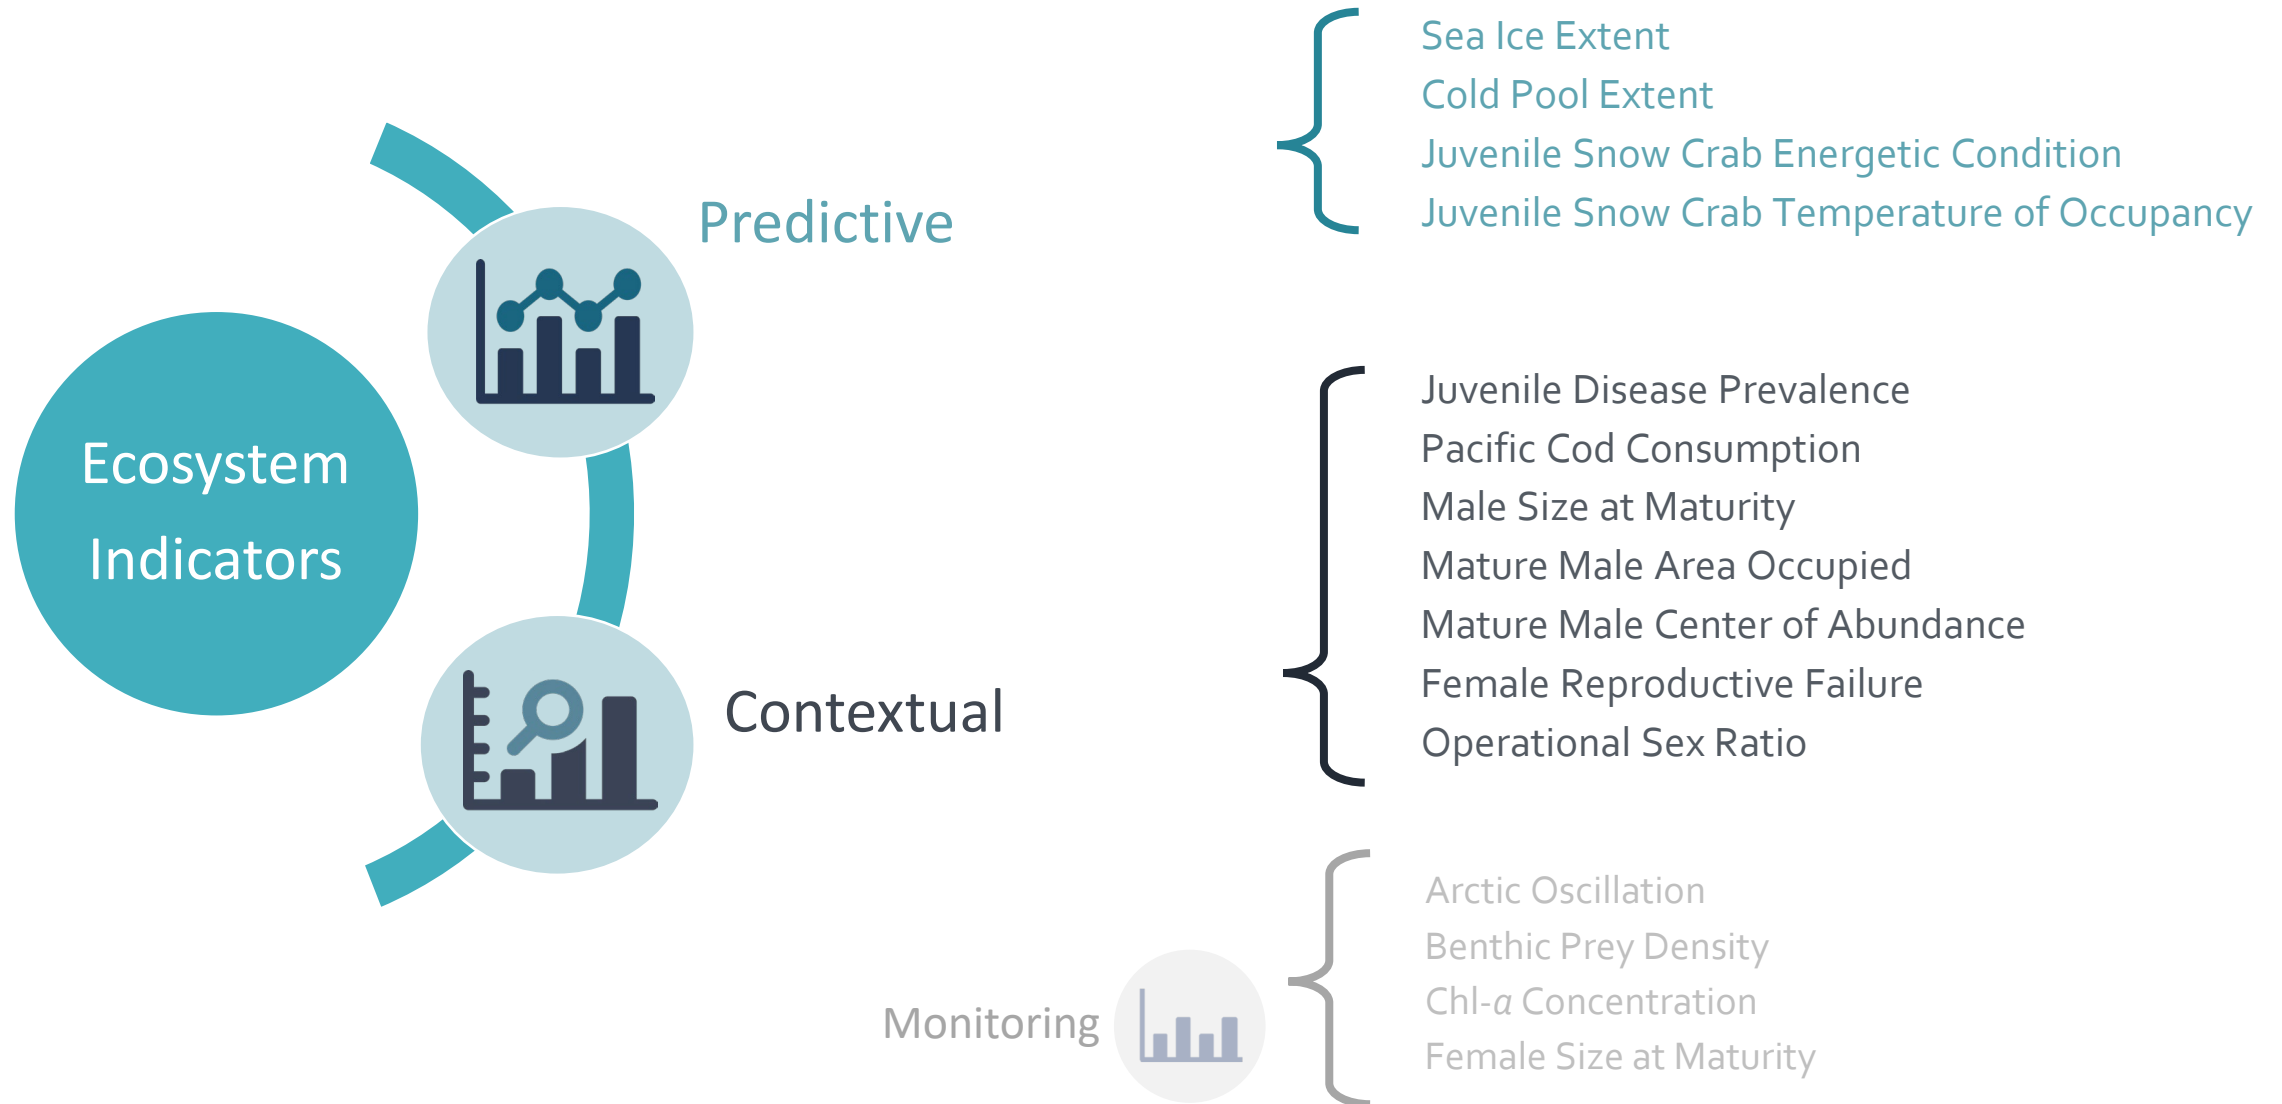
Ecosystem Indicators

Predictive

Sea Ice Extent
Cold Pool Extent
Juvenile Snow Crab Energetic Condition
Juvenile Snow Crab Temperature of Occupancy

Contextual

Juvenile Disease Prevalence
Pacific Cod Consumption
Male Size at Maturity
Mature Male Area Occupied
Mature Male Center of Abundance
Female Reproductive Failure
Operational Sex Ratio

Monitoring

Arctic Oscillation
Benthic Prey Density
Chl-*a* Concentration
Female Size at Maturity